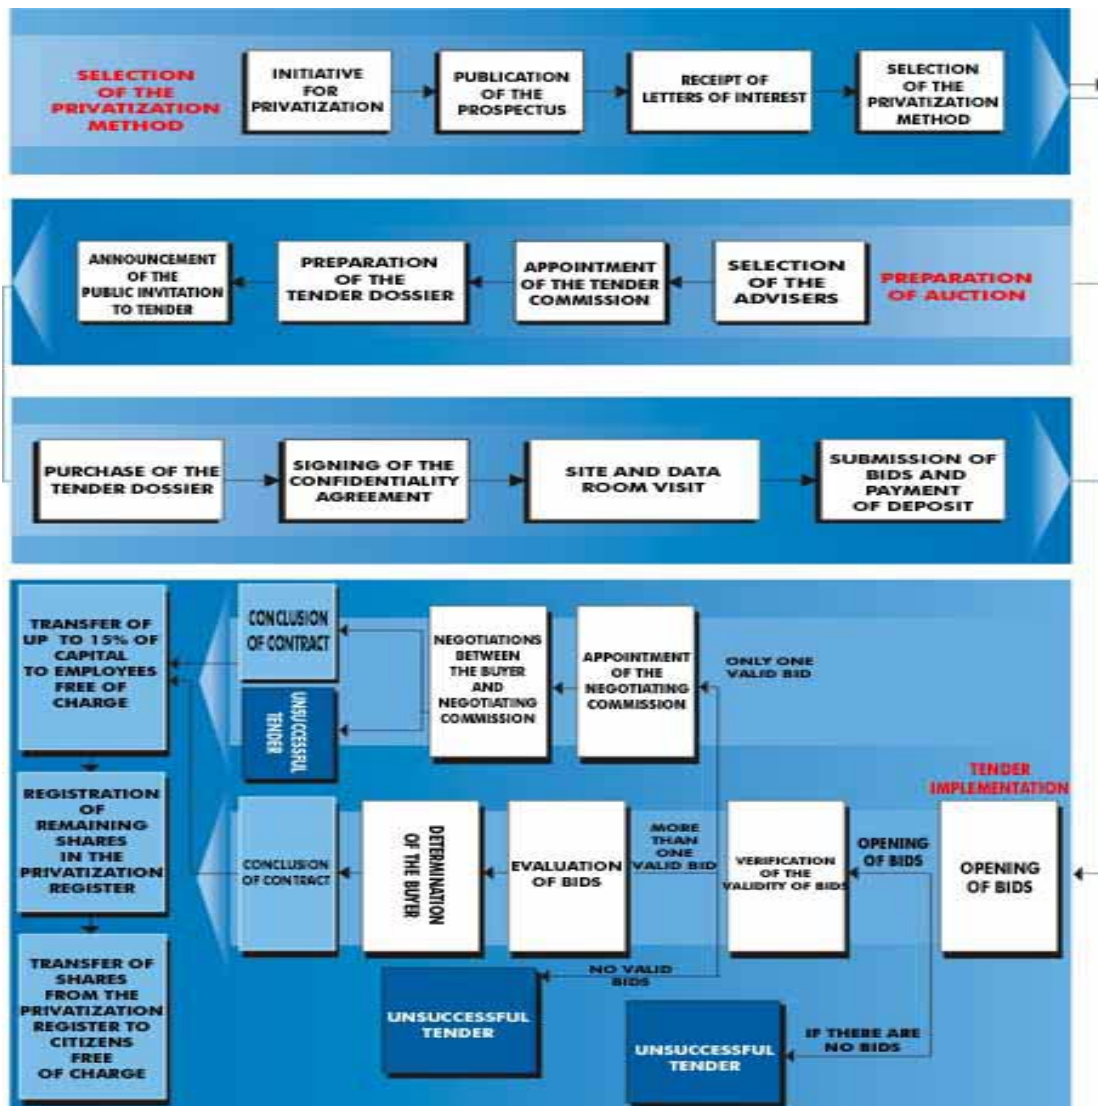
SELECTION OF THE PRIVATIZATION METHOD

INITIATIVE FOR PRIVATIZATION

PUBLICATION OF THE PROSPECTUS

RECEIPT OF LETTERS OF INTEREST

SELECTION OF THE PRIVATIZATION METHOD

PREPARATION OF AUCTION

SELECTION OF THE ADVISERS

APPOINTMENT OF THE TENDER COMMISSION

PREPARATION OF THE TENDER DOSSIER

ANNOUNCEMENT OF THE PUBLIC INVITATION TO TENDER

PURCHASE OF THE TENDER DOSSIER

SIGNING OF THE CONFIDENTIALITY AGREEMENT

SITE AND DATA ROOM VISIT

SUBMISSION OF BIDS AND PAYMENT OF DEPOSIT

TENDER IMPLEMENTATION

OPENING OF BIDS

OPENING OF BIDS

VERIFICATION OF THE VALIDITY OF BIDS

ONLY ONE VALID BID

APPOINTMENT OF THE NEGOTIATING COMMISSION

NEGOTIATIONS BETWEEN THE BUYER AND NEGOTIATING COMMISSION

CONCLUSION OF CONTRACT

UNSUCCESSFUL TENDER

MORE THAN ONE VALID BID

EVALUATION OF BIDS

DETERMINATION OF THE BUYER

CONCLUSION OF CONTRACT

NO VALID BIDS

UNSUCCESSFUL TENDER

IF THERE ARE NO BIDS

UNSUCCESSFUL TENDER

TRANSFER OF UP TO 15% OF CAPITAL TO EMPLOYEES FREE OF CHARGE

REGISTRATION OF REMAINING SHARES IN THE PRIVATIZATION REGISTER

TRANSFER OF SHARES FROM THE PRIVATIZATION REGISTER TO CITIZENS FREE OF CHARGE